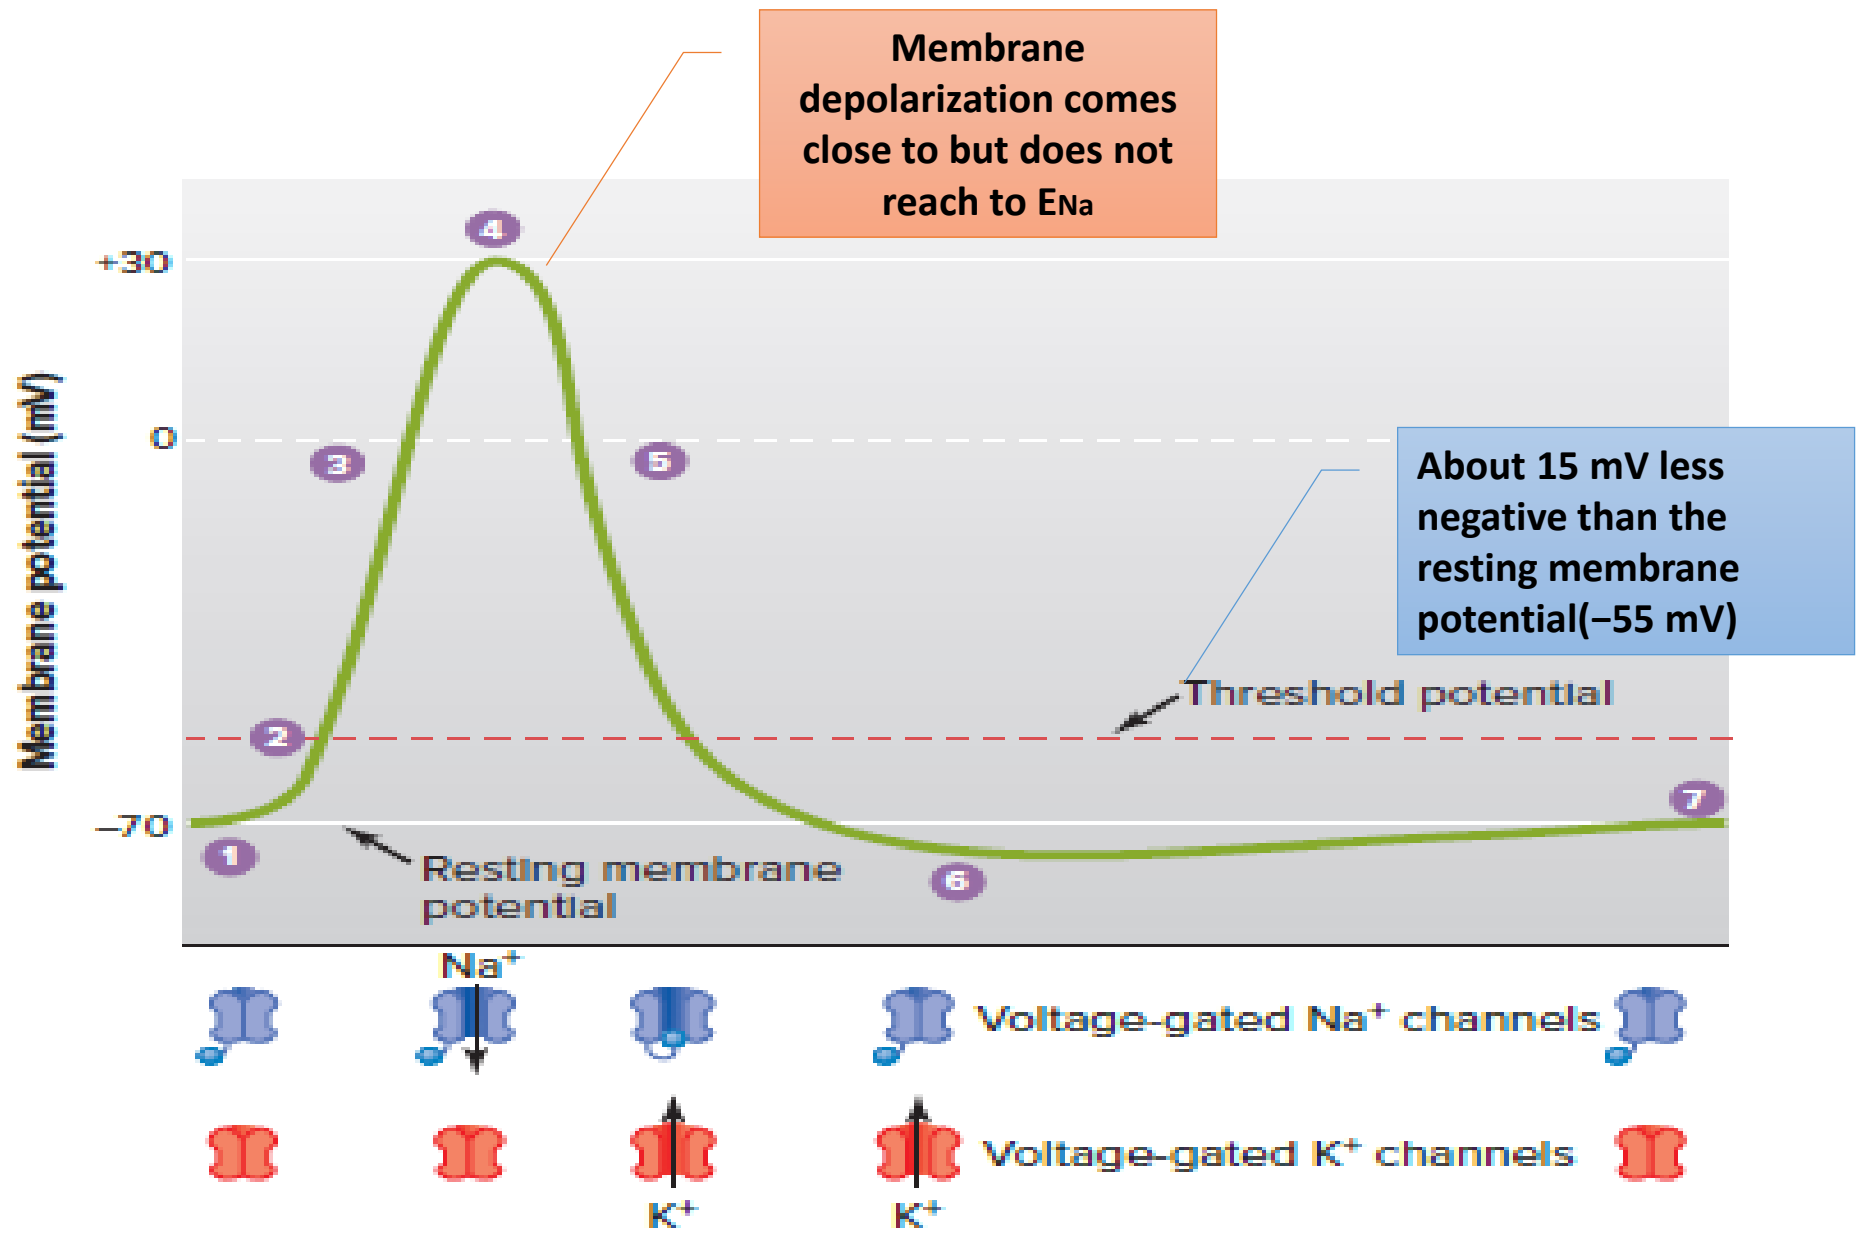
Membrane depolarization comes close to but does not reach to ENa

Membrane potential (mV)

+30

0

–70

4

3

5

2

1

6

7

About 15 mV less negative than the resting membrane potential(−55 mV)

Threshold potential

Resting membrane potential

Na$^+$

Voltage-gated Na$^+$ channels

Voltage-gated K$^+$ channels

K$^+$

K$^+$